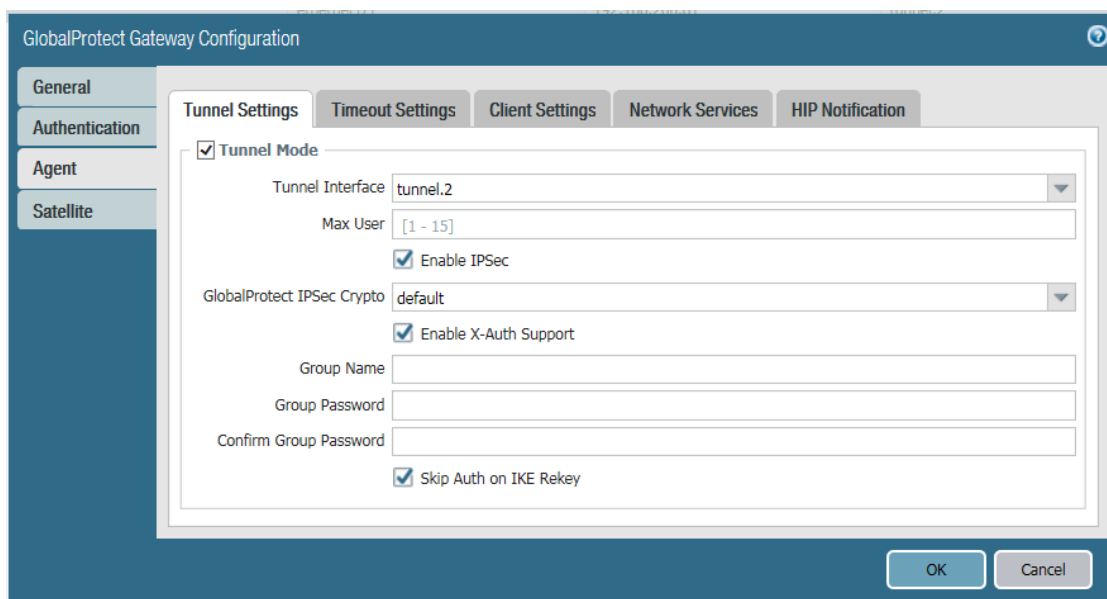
GlobalProtect Gateway Configuration

General
Authentication
Agent
Satellite

Tunnel Settings | Timeout Settings | Client Settings | Network Services | HIP Notification

Tunnel Mode

Tunnel Interface tunnel.2

Max User [1 - 15]

Enable IPSec

GlobalProtect IPSec Crypto default

Enable X-Auth Support

Group Name

Group Password

Confirm Group Password

Skip Auth on IKE Rekey

OK Cancel